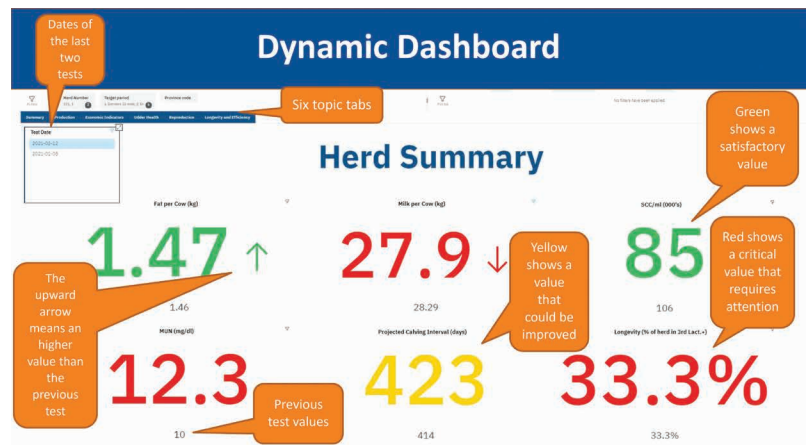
Dynamic Dashboard

Dates of the last two tests

Filters

Herd Number
Target period
Province code

Six topic tabs

Summary
Production
Economic Indicators
Udder Health
Reproduction
Longevity and Efficiency

Filters

No filters have been applied

Test Date
2021-02-12
2021-01-05

Herd Summary

Green shows a satisfactory value

Fat per Cow (kg)
1.47 ↑
1.46

Milk per Cow (kg)
27.9 ↓
28.29

SCC/ml (000's)
85
106

The upward arrow means an higher value than the previous test

Yellow shows a value that could be improved

Red shows a critical value that requires attention

MUN (mg/dl)
12.3
10

Projected Calving Interval (days)
423
414

Longevity (% of herd in 3rd Lact.+)
33.3%
33.3%

Previous test values